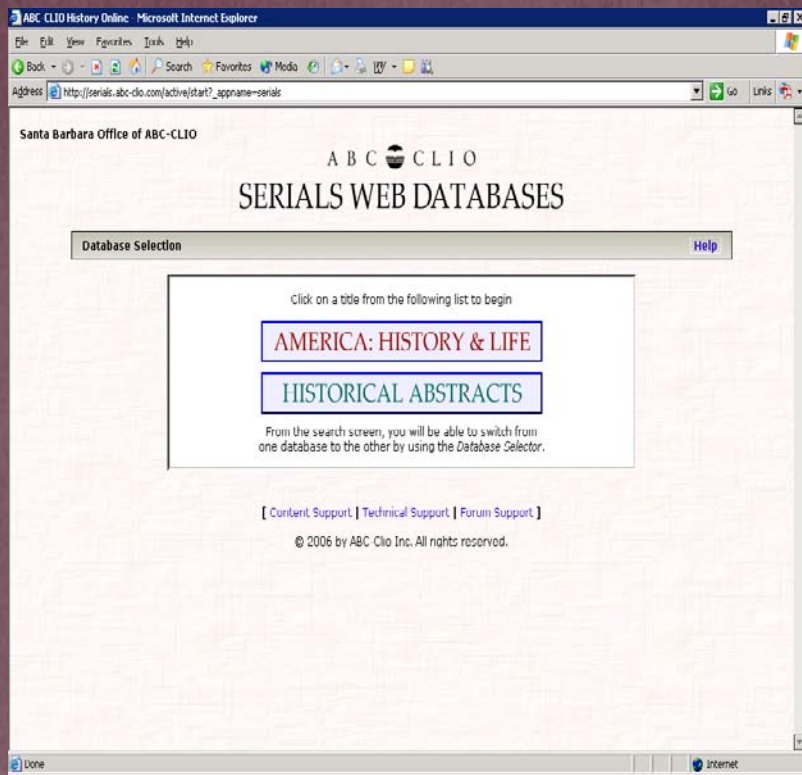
ABC CLIO History Online - Microsoft Internet Explorer

File Edit View Favorites Tools Help

Back Search Favorites Media

Address http://serials.abc-clio.com/active/start?_appname=serials

Go Links

Santa Barbara Office of ABC-CLIO

ABC CLIO

SERIALS WEB DATABASES

Database Selection

Help

Click on a title from the following list to begin

AMERICA: HISTORY & LIFE

HISTORICAL ABSTRACTS

From the search screen, you will be able to switch from one database to the other by using the *Database Selector*.

[ Content Support | Technical Support | Forum Support ]

© 2006 by ABC Clio Inc. All rights reserved.

Done

Internet